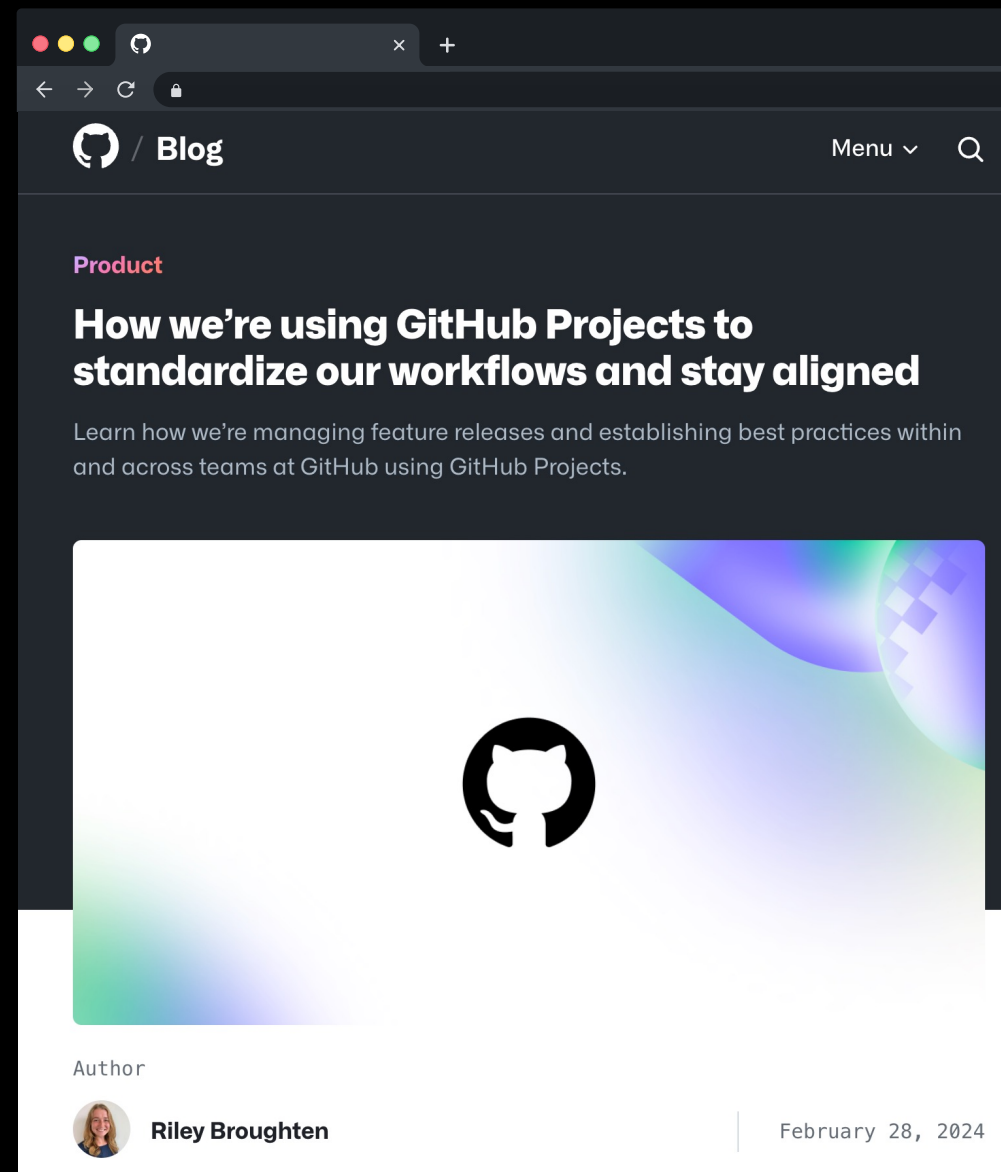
/ Blog

Menu

Product

How we're using GitHub Projects to standardize our workflows and stay aligned

Learn how we're managing feature releases and establishing best practices within and across teams at GitHub using GitHub Projects.

Author

Riley Broughten

February 28, 2024